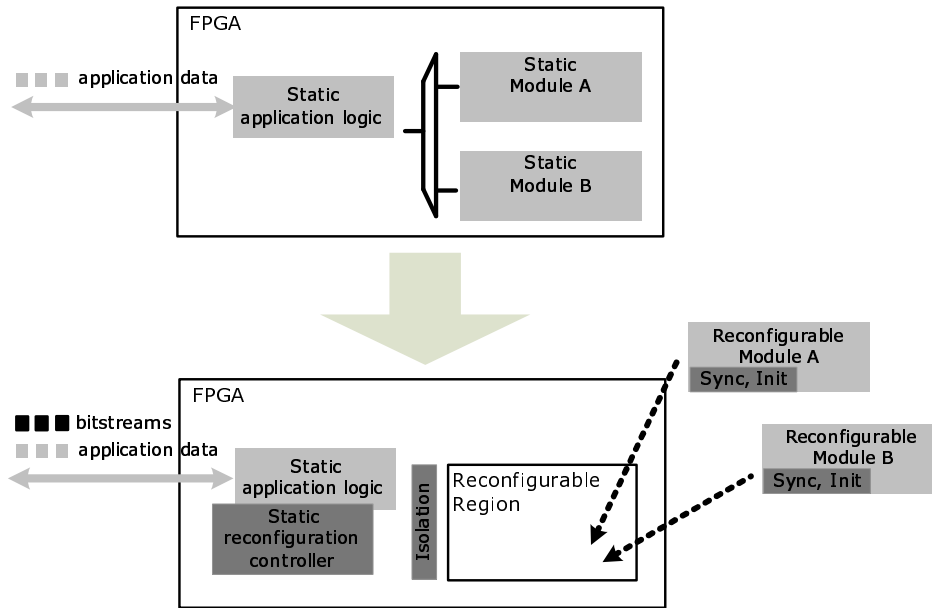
FPGA

application data

Static application logic

Static Module A

Static Module B

Reconfigurable Module A
Sync, Init

FPGA

bitstreams

application data

Static application logic

Static reconfiguration controller

Isolation

Reconfigurable Region

Reconfigurable Module B
Sync, Init